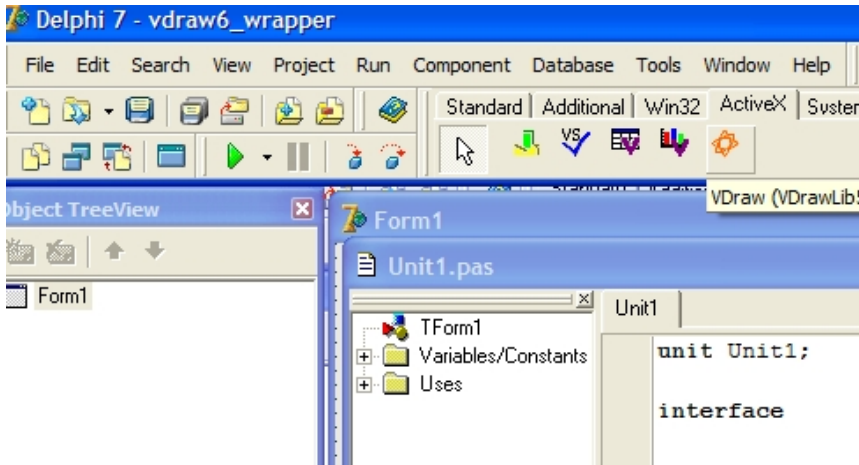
Delphi 7 - vdraw6_wrapper

File Edit Search View Project Run Component Database Tools Window Help

Standard | Additional | Win32 | ActiveX | Syster

VDraw (VDrawLib5

bject TreeView

Form1

Form1

Unit1.pas

TForm1
Variables/Constants
Uses

Unit1

unit Unit1;

interface